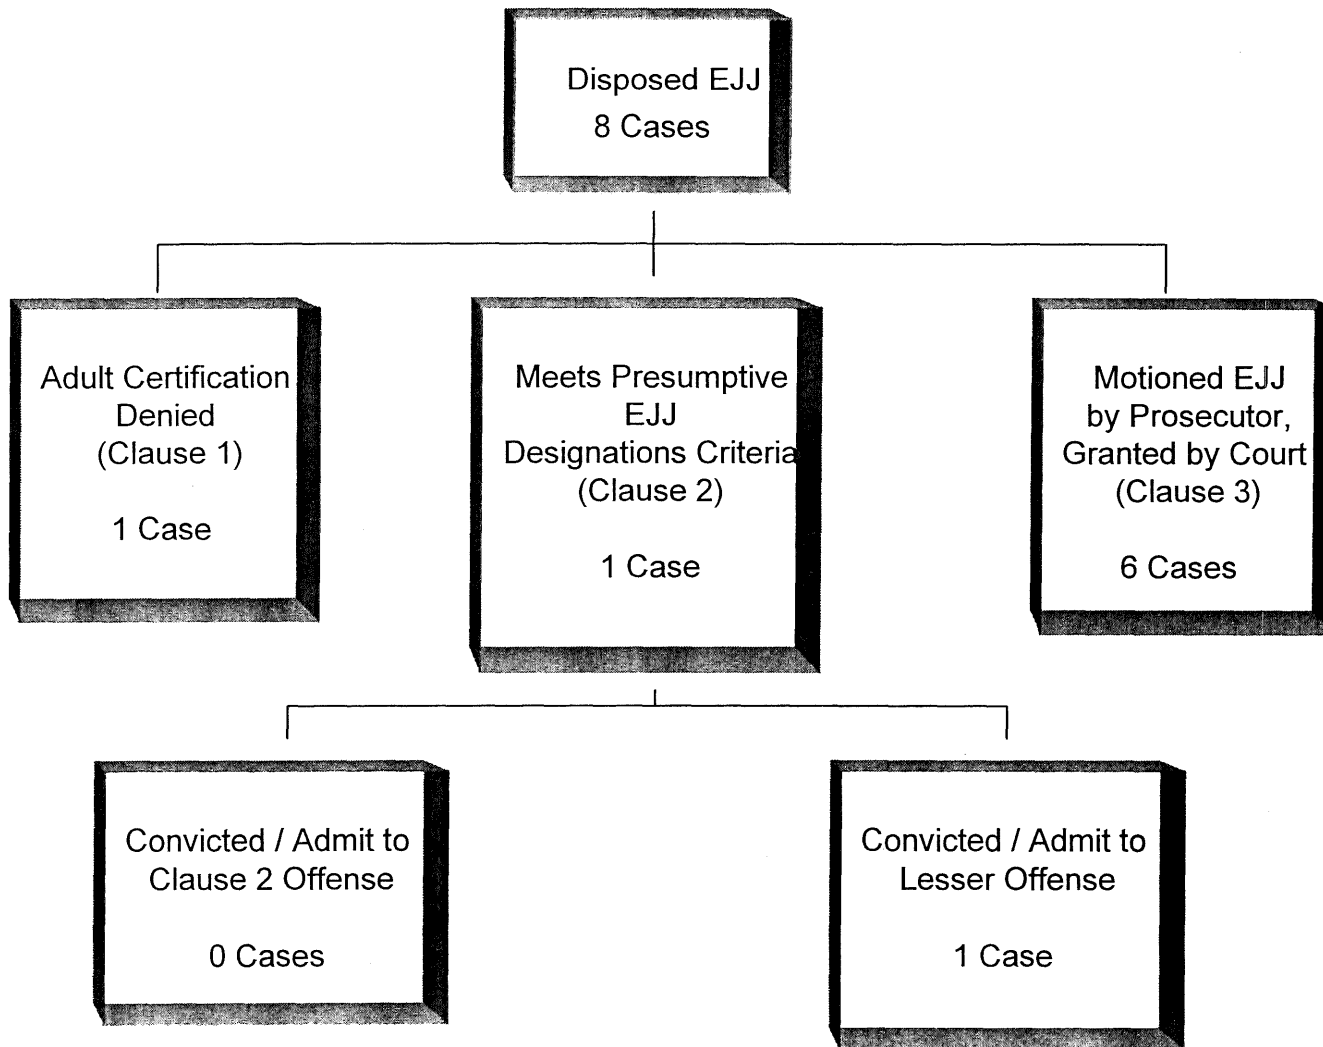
Disposed EJJ
8 Cases

Adult Certification Denied
(Clause 1)

1 Case

Meets Presumptive EJJ Designations Criteria
(Clause 2)

1 Case

Motioned EJJ by Prosecutor, Granted by Court
(Clause 3)

6 Cases

Convicted / Admit to Clause 2 Offense

0 Cases

Convicted / Admit to Lesser Offense

1 Case